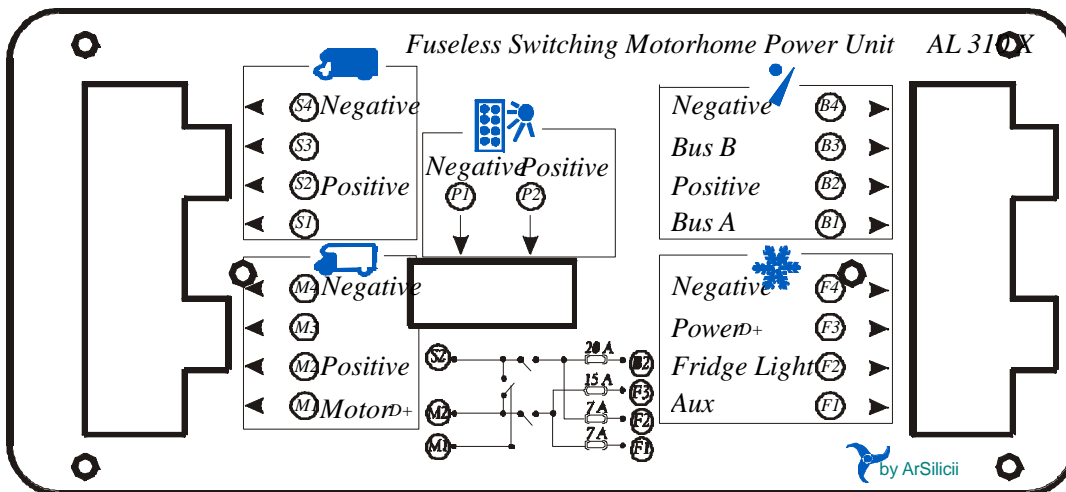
Fuseless Switching Motorhome Power Unit AL 310X

S4 Negative
S3
S2 Positive
S1

M4 Negative
M3
M2 Positive
M1 Motor D+

Negative Positive
P1 P2

Negative B4
Bus B B3
Positive B2
Bus A B1

Negative F4
Power D+ F3
Fridge Light F2
Aux F1

SZ
M2
M1
20 A
15 A
7 A
7 A
B2
F3
F2
F1

by ArSilicii